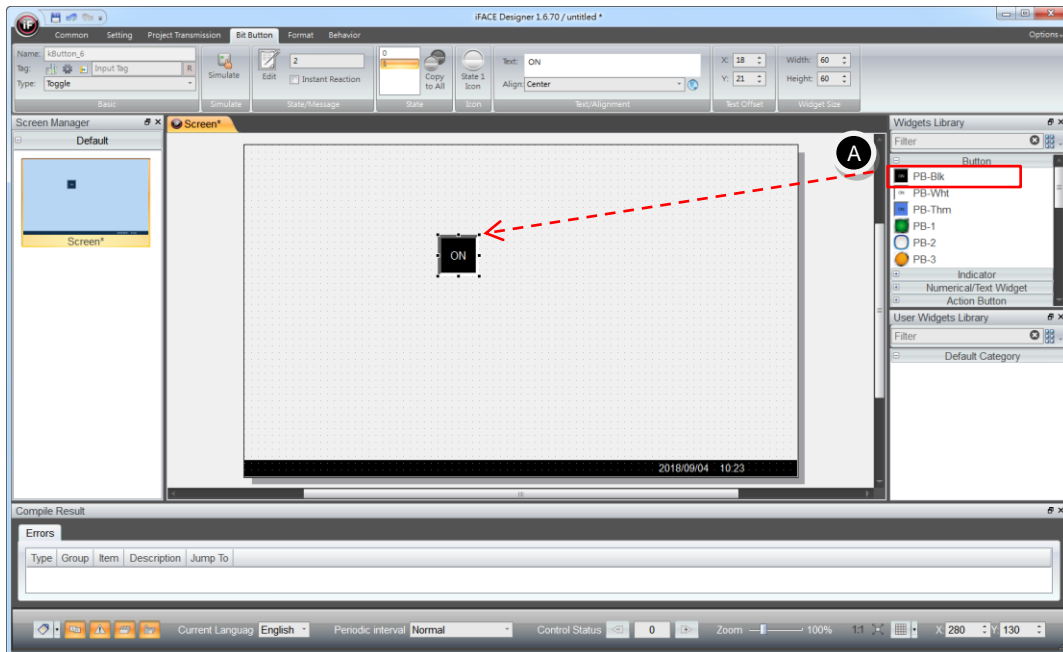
iFACE Designer 1.6.70 / untitled *

Common Setting Project Transmission Bit Button Format Behavior Options

Name: kButton_6
Tag: Input Tag R
Type: Toggle
Basic

Simulate
Simulate

Edit 2
Instant Reaction
State/Message

0
1
Copy to All
State

State 1 Icon
Icon

Text: ON
Align: Center
Text/Alignment

X: 18
Y: 21
Text Offset

Width: 60
Height: 60
Widget Size

Screen Manager
Default
Screen*

Screen*

ON

2018/09/04 10:23

A

Widgets Library
Filter
Button
PB-Blk
PB-Wht
PB-Thm
PB-1
PB-2
PB-3
Indicator
Numerical/Text Widget
Action Button

User Widgets Library
Filter
Default Category

Compile Result
Errors

| Type | Group | Item | Description | Jump To |
|---|---|---|---|---|

Current Languag English Periodic interval Normal Control Status 0 Zoom 100% 1:1 X 280 Y 130